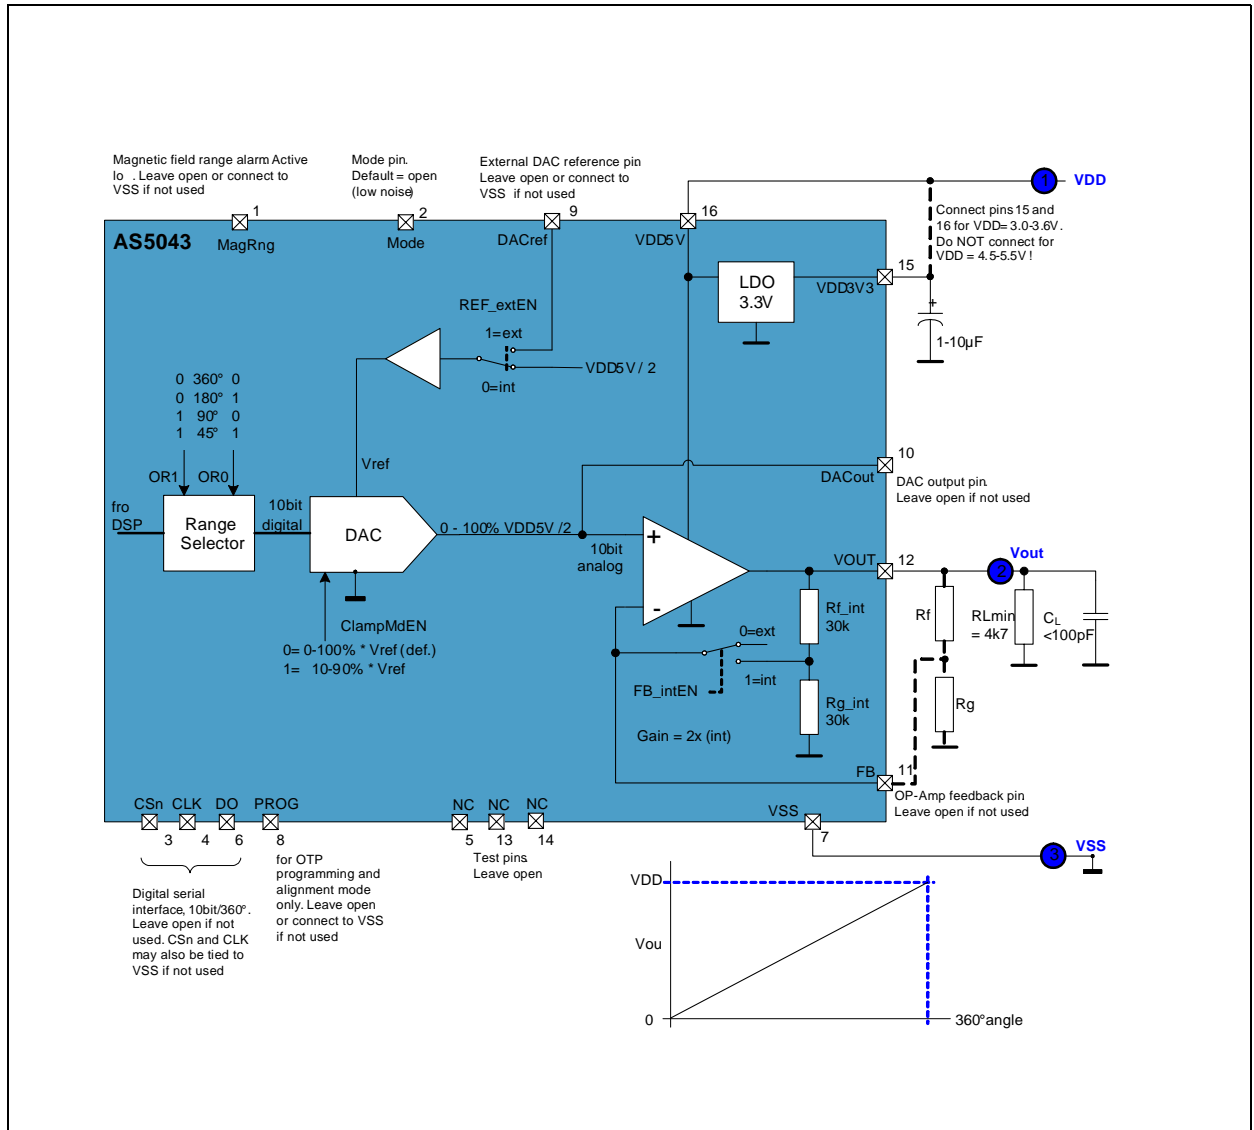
Magnetic field range alarm Active lo . Leave open or connect to VSS if not used

Mode pin. Default = open (low noise)

External DAC reference pin Leave open or connect to VSS if not used

1
2
9
16

1 VDD

AS5043
MagRng
Mode
DACref
VDD5V

Connect pins 15 and 16 for VDD= 3.0-3.6V. Do NOT connect for VDD = 4.5-5.5V !

LDO 3.3V
VDD3V3
15

+
1-10µF

REF_extEN
1=ext
VDD5V / 2
0=int

0 360° 0
0 180° 1
1 90° 0
1 45° 1

OR1 OR0

Vref

10
DACout
DAC output pin. Leave open if not used

fro DSP
Range Selector
10bit digital
DAC
0 - 100% VDD5V /2
10bit analog
+
-

VOUT
12
2 Vout

ClampMdEN
0= 0-100% * Vref (def.)
1= 10-90% * Vref

Rf_int 30k
Rf
RLmin = 4k7
$C_L$ <100pF

0=ext
FB_intEN
1=int
Rg_int 30k
Rg
Gain = 2x (int)

FB
11
OP-Amp feedback pin Leave open if not used

CSn CLK DO PROG
3 4 6 8
NC NC NC
5 13 14
VSS
7
3 VSS

Digital serial interface, 10bit/360°. Leave open if not used. CSn and CLK may also be tied to VSS if not used

for OTP programming and alignment mode only. Leave open or connect to VSS if not used

Test pins Leave open

VDD
Vou
0
360°angle